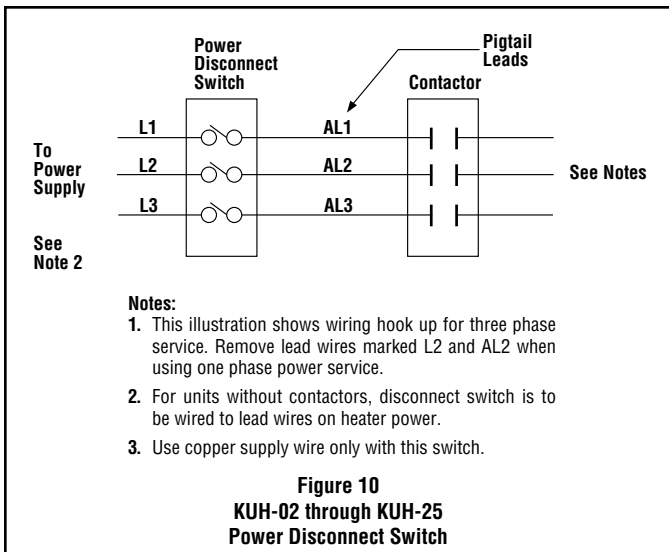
Power Disconnect Switch

Pigtail Leads

Contactor

To Power Supply

See Note 2

L1

L2

L3

AL1

AL2

AL3

See Notes

Notes:

1. This illustration shows wiring hook up for three phase service. Remove lead wires marked L2 and AL2 when using one phase power service.

2. For units without contactors, disconnect switch is to be wired to lead wires on heater power.

3. Use copper supply wire only with this switch.

Figure 10
KUH-02 through KUH-25
Power Disconnect Switch